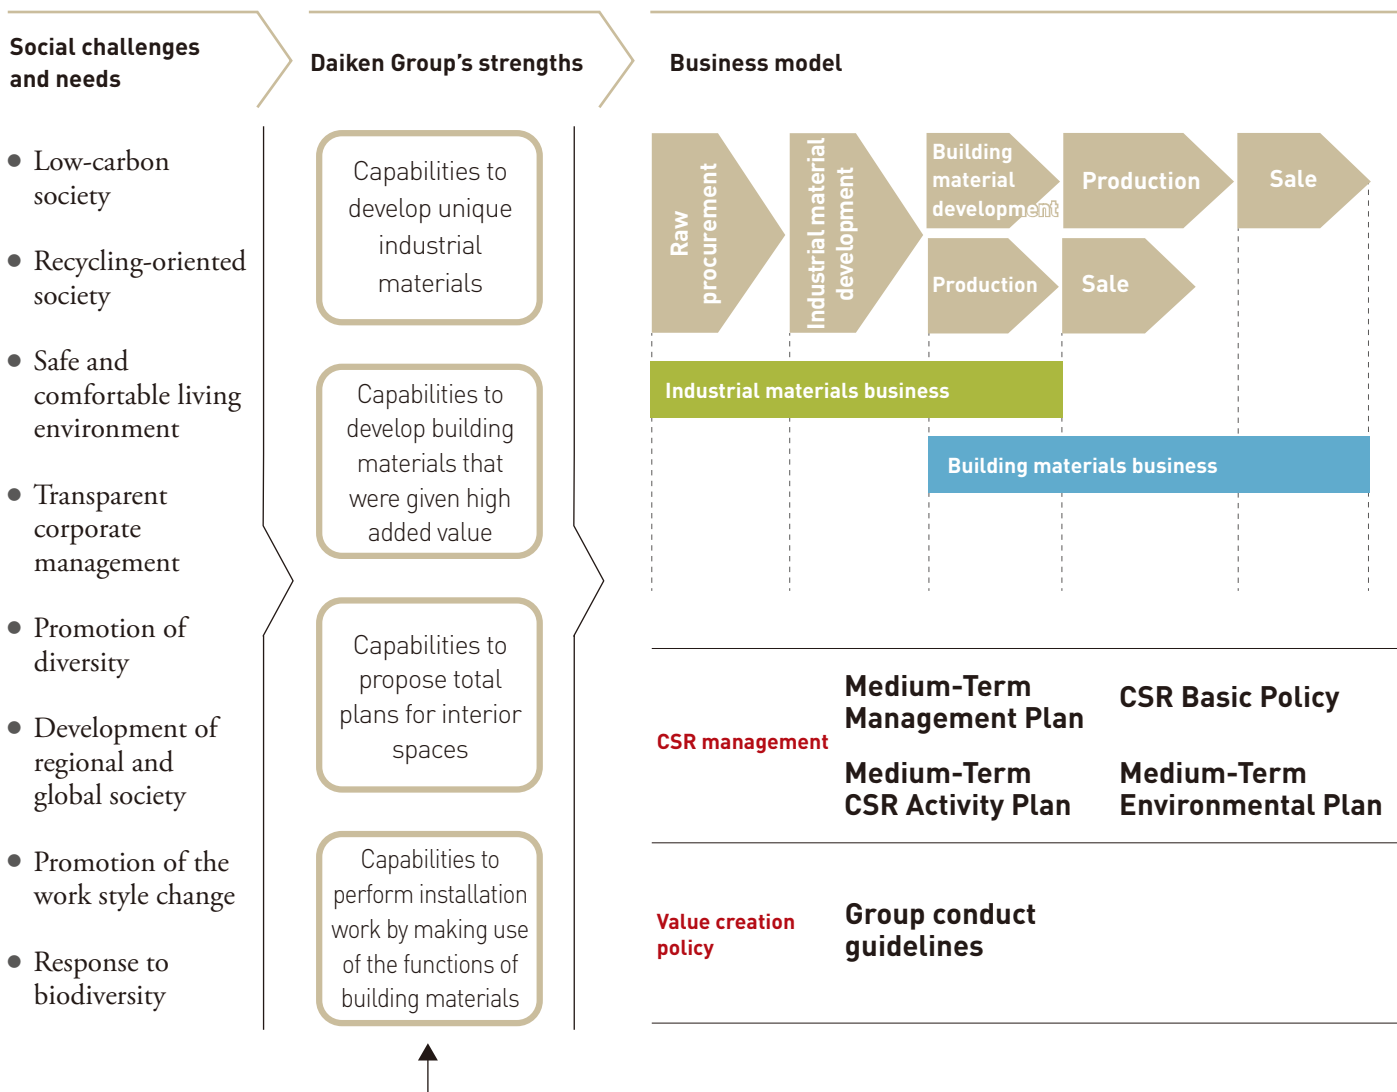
Social challenges and needs

Daiken Group's strengths

Business model

• Low-carbon society

• Recycling-oriented society

• Safe and comfortable living environment

• Transparent corporate management

• Promotion of diversity

• Development of regional and global society

• Promotion of the work style change

• Response to biodiversity

Capabilities to develop unique industrial materials

Capabilities to develop building materials that were given high added value

Capabilities to propose total plans for interior spaces

Capabilities to perform installation work by making use of the functions of building materials

Raw procurement

Industrial material development

Building material development

Production

Sale

Production

Sale

Industrial materials business

Building materials business

CSR management

Medium-Term Management Plan

CSR Basic Policy

Medium-Term CSR Activity Plan

Medium-Term Environmental Plan

Value creation policy

Group conduct guidelines